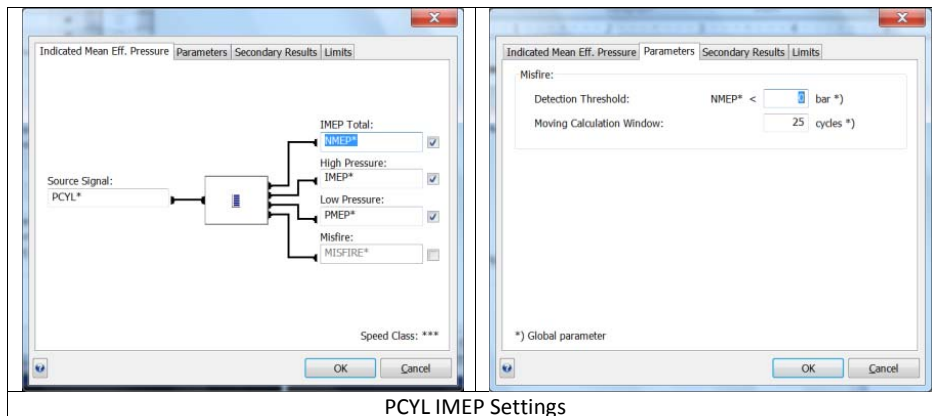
Indicated Mean Eff. Pressure | Parameters | Secondary Results | Limits

IMEP Total:
NMEP*

High Pressure:
IMEP*

Source Signal:
PCYL*

Low Pressure:
PMEP*

Misfire:
MISFIRE*

Speed Class: ***

OK | Cancel

Indicated Mean Eff. Pressure | Parameters | Secondary Results | Limits

Misfire:

Detection Threshold: NMEP* < 0 bar *)

Moving Calculation Window: 25 cycles *)

*) Global parameter

OK | Cancel

PCYL IMEP Settings